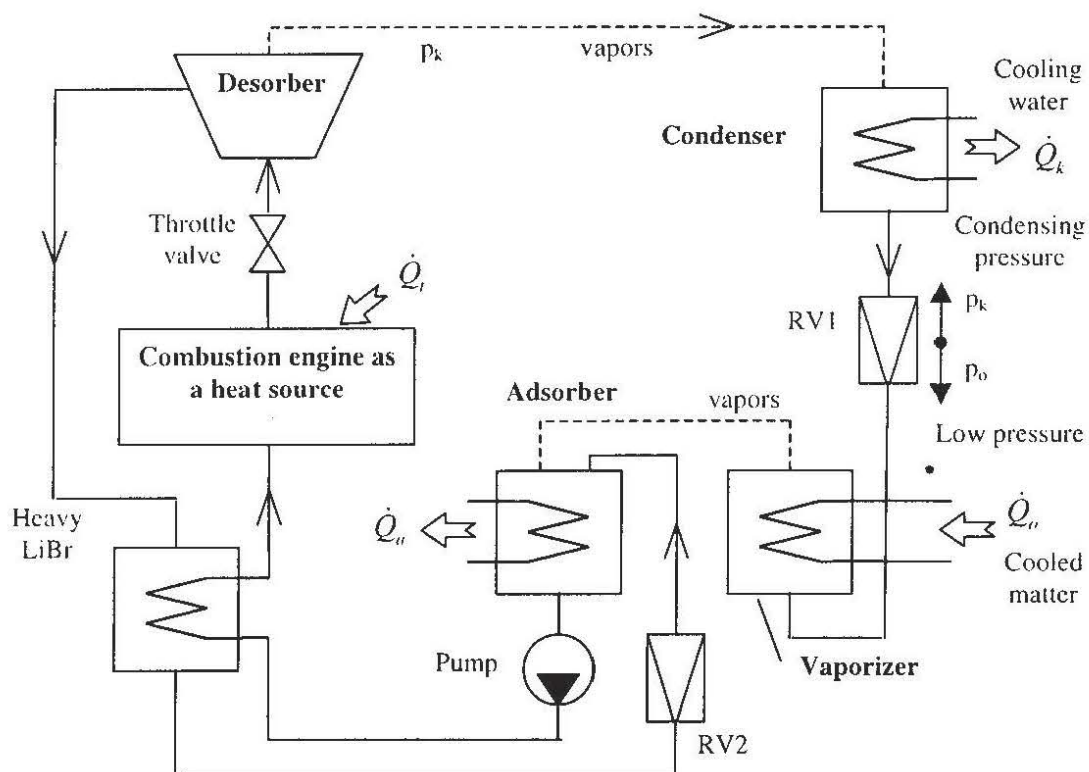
$p_k$

vapors

Desorber

Cooling water

Condenser

$\dot{Q}_k$

Condensing pressure

Throttle valve

$\dot{Q}_t$

RV1

$p_k$

$p_o$

Combustion engine as a heat source

Adsorber

vapors

Low pressure

Heavy LiBr

$\dot{Q}_a$

$\dot{Q}_o$

Cooled matter

Pump

Vaporizer

RV2